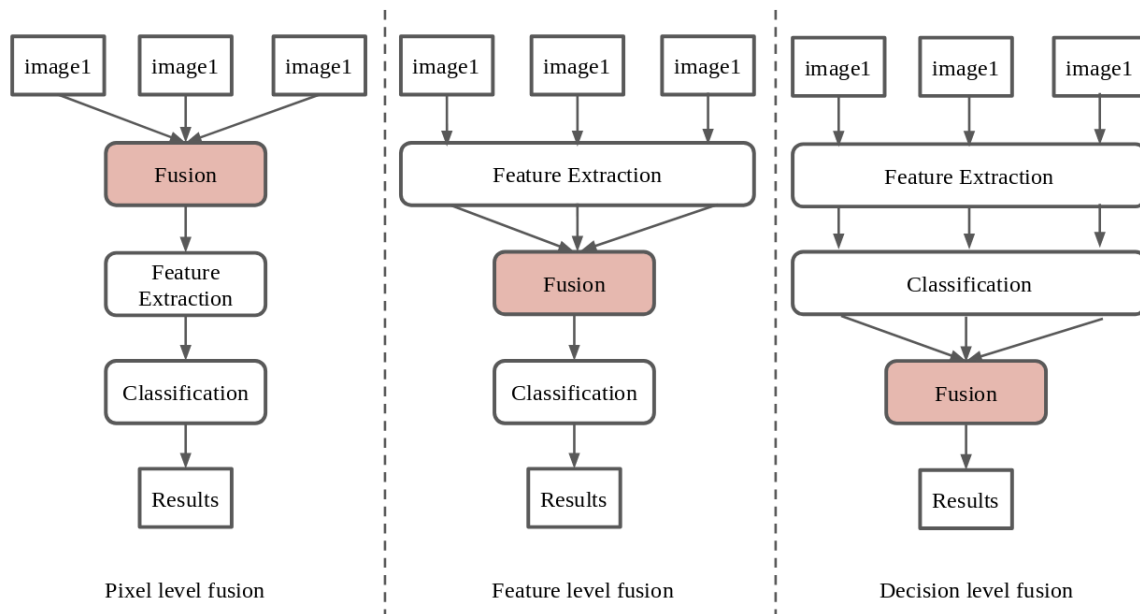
image1 image1 image1

Fusion

Feature Extraction

Classification

Results

Pixel level fusion

image1 image1 image1

Feature Extraction

Fusion

Classification

Results

Feature level fusion

image1 image1 image1

Feature Extraction

Classification

Fusion

Results

Decision level fusion